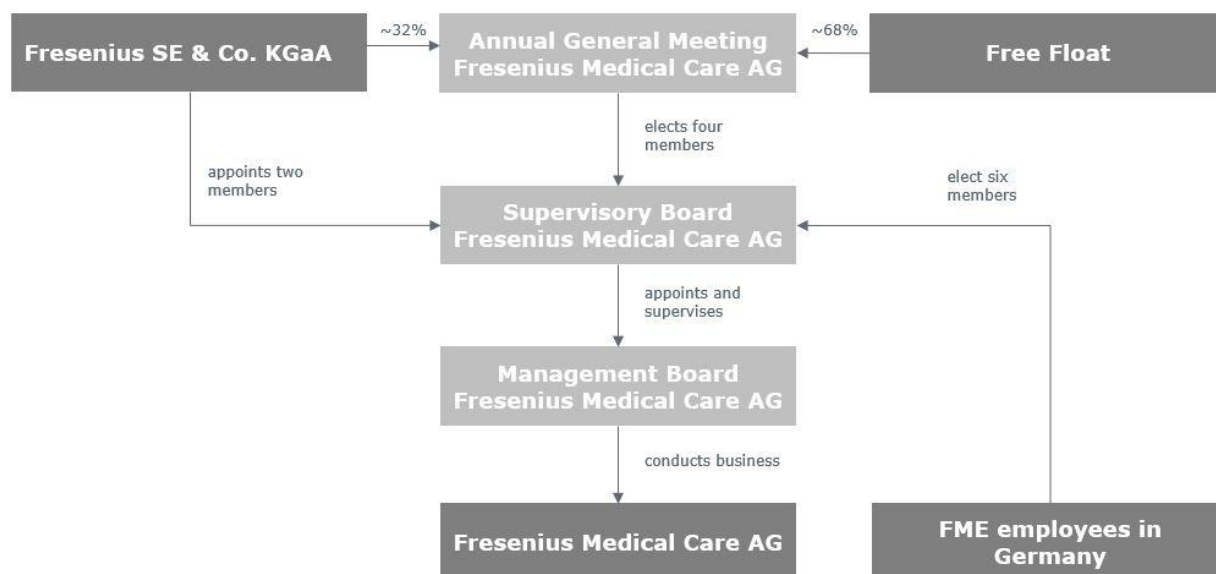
Fresenius SE & Co. KGaA

~32%

Annual General Meeting
Fresenius Medical Care AG

~68%

Free Float

elects four members

appoints two members

elect six members

Supervisory Board
Fresenius Medical Care AG

appoints and supervises

Management Board
Fresenius Medical Care AG

conducts business

Fresenius Medical Care AG

FME employees in Germany